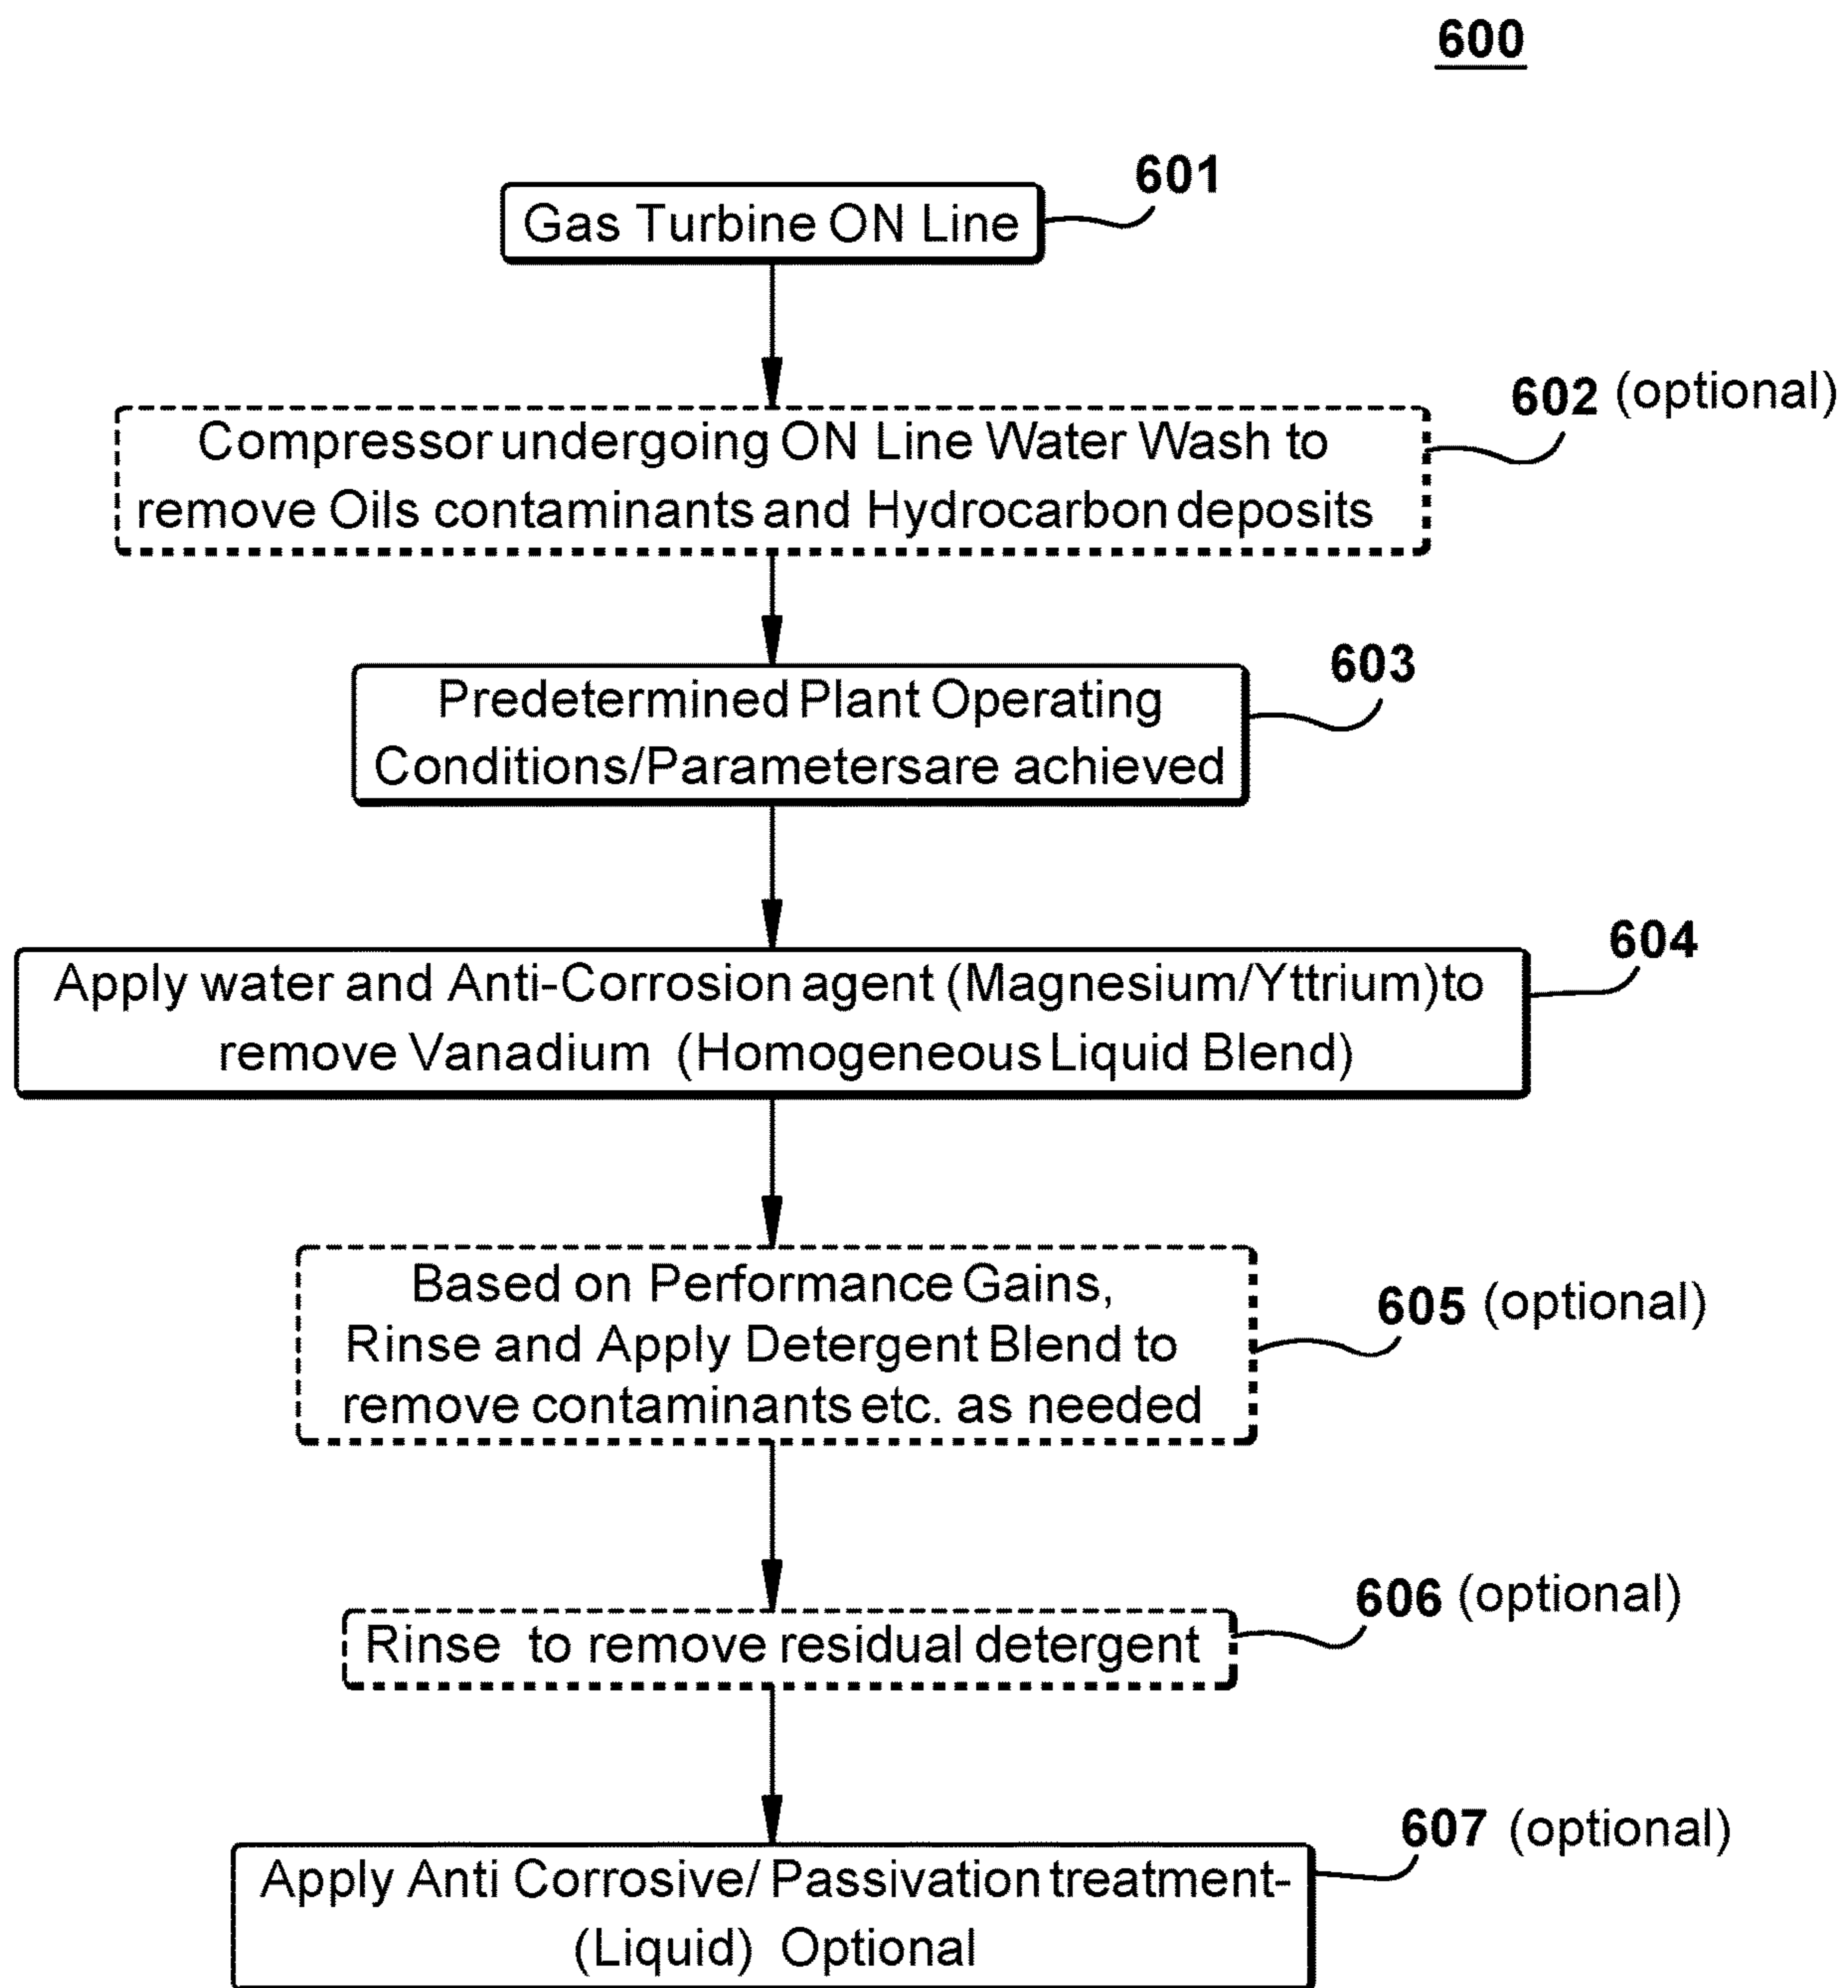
600

Gas Turbine ON Line

601

Compressor undergoing ON Line Water Wash to remove Oils contaminants and Hydrocarbon deposits

602 (optional)

Predetermined Plant Operating Conditions/Parametersare achieved

603

Apply water and Anti-Corrosion agent (Magnesium/Yttrium)to remove Vanadium (Homogeneous Liquid Blend)

604

Based on Performance Gains, Rinse and Apply Detergent Blend to remove contaminants etc. as needed

605 (optional)

Rinse to remove residual detergent

606 (optional)

Apply Anti Corrosive/ Passivation treatment- (Liquid) Optional

607 (optional)